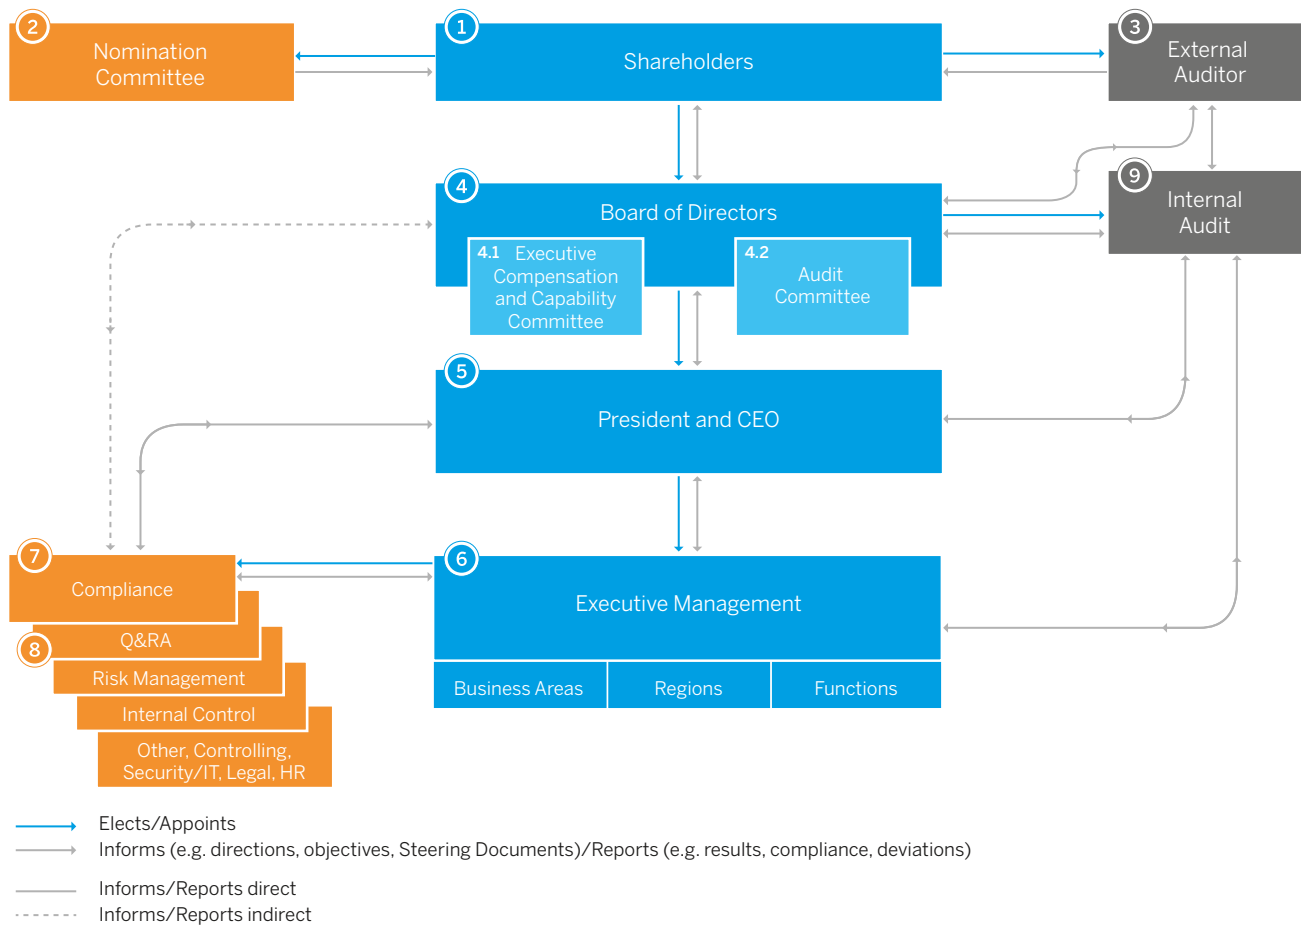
2 Nomination Committee

1 Shareholders

3 External Auditor

4 Board of Directors

4.1 Executive Compensation and Capability Committee

4.2 Audit Committee

9 Internal Audit

5 President and CEO

7 Compliance

8 Q&RA

Risk Management

Internal Control

Other, Controlling, Security/IT, Legal, HR

6 Executive Management

| Business Areas | Regions | Functions |
|---|---|---|

Elects/Appoints

Informs (e.g. directions, objectives, Steering Documents)/Reports (e.g. results, compliance, deviations)

Informs/Reports direct

Informs/Reports indirect